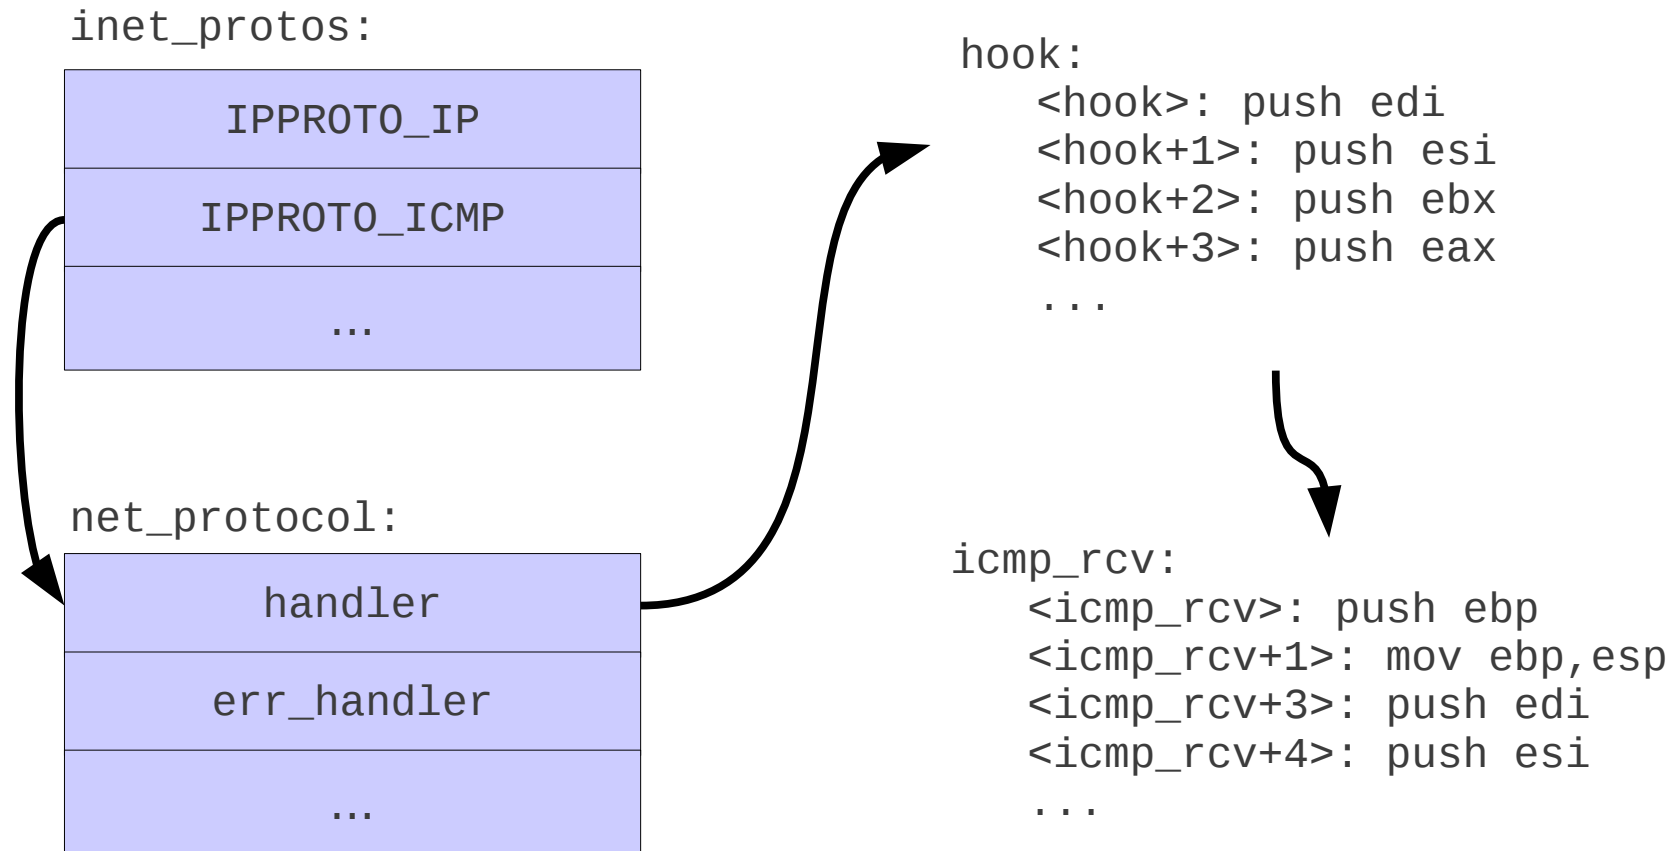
inet_protos:

| IPPROTO_IP |
|---|
| IPPROTO_ICMP |
| … |

net_protocol:

| handler |
|---|
| err_handler |
| … |

hook:
<hook>: push edi
<hook+1>: push esi
<hook+2>: push ebx
<hook+3>: push eax
...

icmp_rcv:
<icmp_rcv>: push ebp
<icmp_rcv+1>: mov ebp,esp
<icmp_rcv+3>: push edi
<icmp_rcv+4>: push esi
...